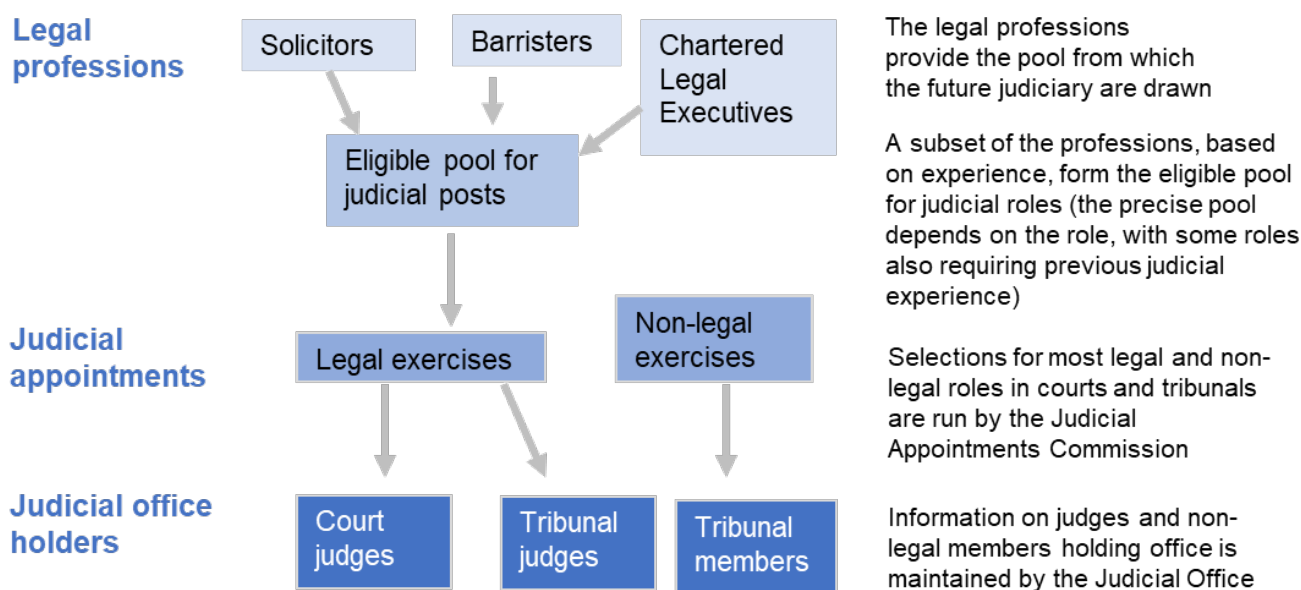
Legal professions

Solicitors

Barristers

Chartered Legal Executives

Eligible pool for judicial posts

The legal professions provide the pool from which the future judiciary are drawn

A subset of the professions, based on experience, form the eligible pool for judicial roles (the precise pool depends on the role, with some roles also requiring previous judicial experience)

Judicial appointments

Legal exercises

Non-legal exercises

Selections for most legal and non-legal roles in courts and tribunals are run by the Judicial Appointments Commission

Judicial office holders

Court judges

Tribunal judges

Tribunal members

Information on judges and non-legal members holding office is maintained by the Judicial Office